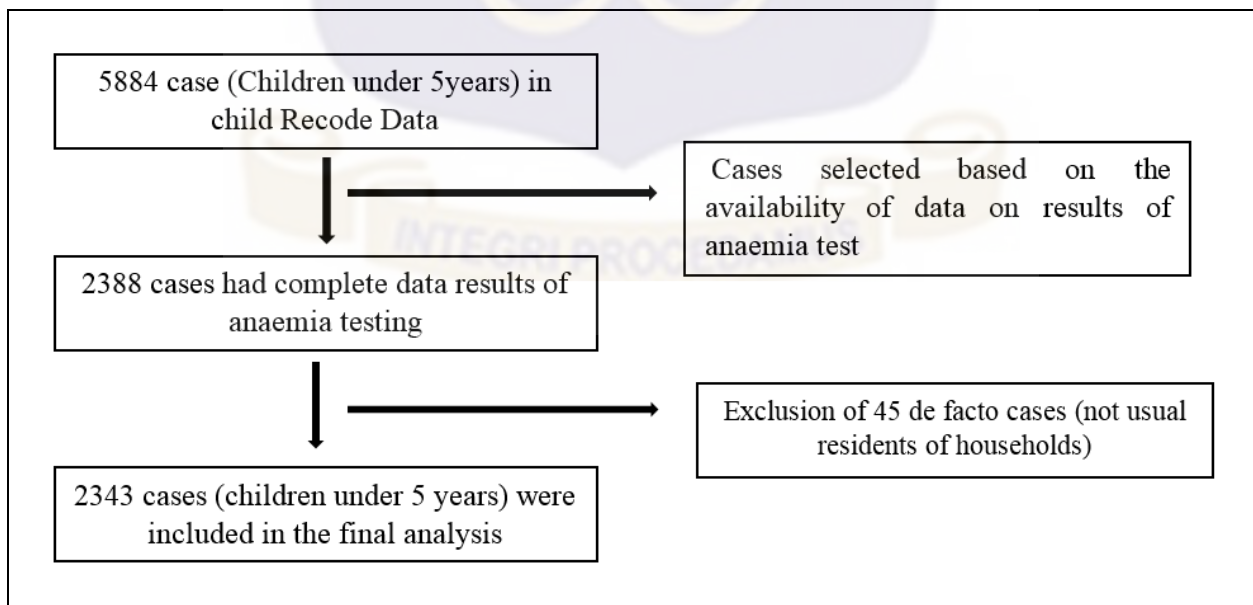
5884 case (Children under 5years) in child Recode Data

Cases selected based on the availability of data on results of anaemia test

2388 cases had complete data results of anaemia testing

Exclusion of 45 de facto cases (not usual residents of households)

2343 cases (children under 5 years) were included in the final analysis

INTEGRI PROCEDAMUS